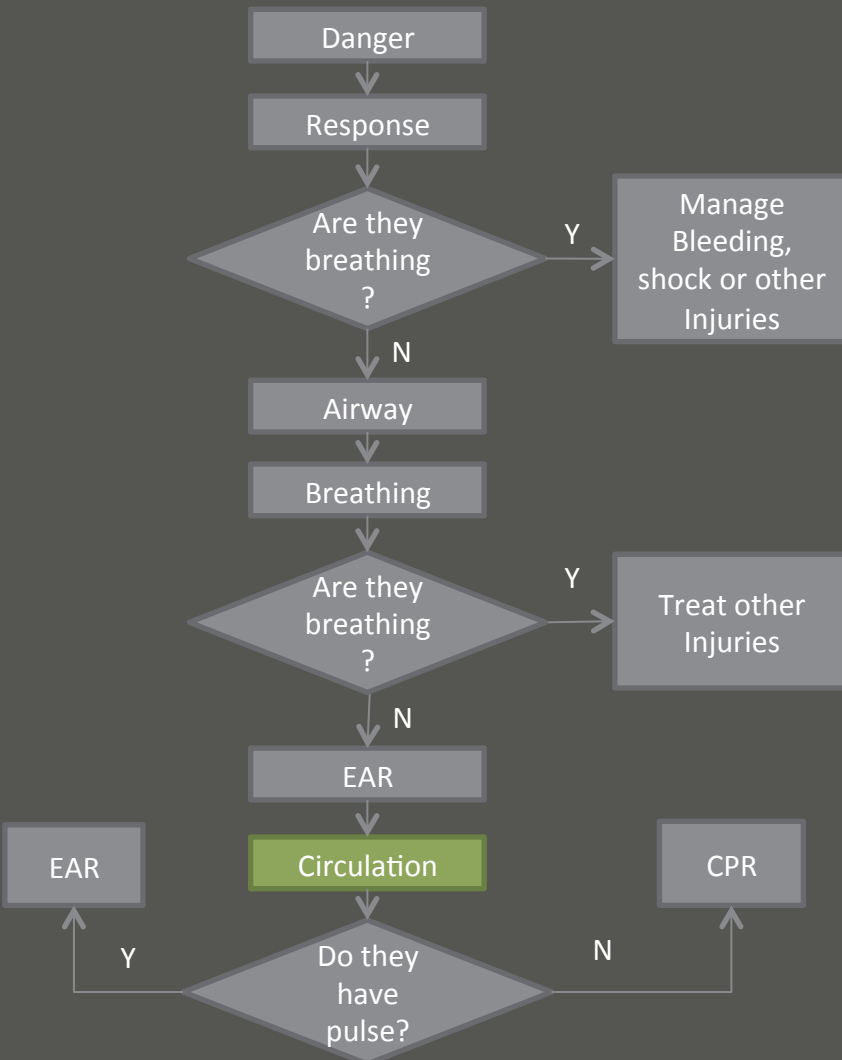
Danger

Response

Are they breathing ?

Y

Manage Bleeding, shock or other Injuries

N

Airway

Breathing

Are they breathing ?

Y

Treat other Injuries

N

EAR

EAR

Circulation

CPR

Y

Do they have pulse?

N